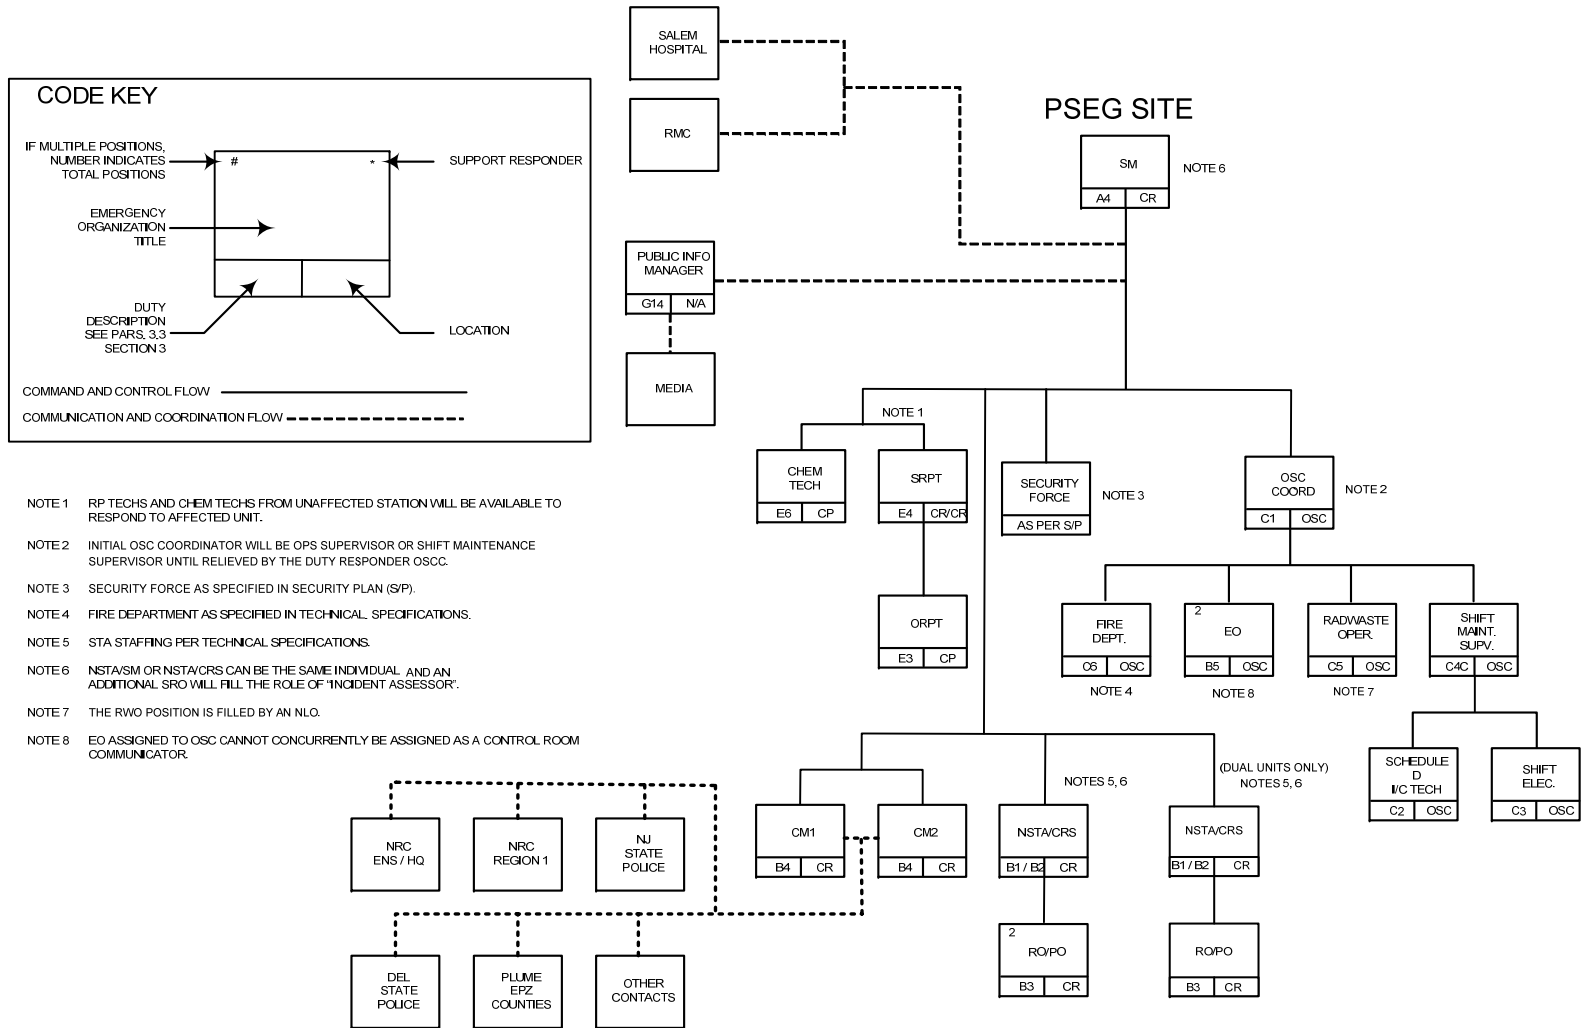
CODE KEY

IF MULTIPLE POSITIONS, NUMBER INDICATES TOTAL POSITIONS

#

*

SUPPORT RESPONDER

EMERGENCY ORGANIZATION TITLE

DUTY DESCRIPTION SEE PARS. 3.3 SECTION 3

LOCATION

COMMAND AND CONTROL FLOW

COMMUNICATION AND COORDINATION FLOW

NOTE 1 RP TECHS AND CHEM TECHS FROM UNAFFECTED STATION WILL BE AVAILABLE TO RESPOND TO AFFECTED UNIT.

NOTE 2 INITIAL OSC COORDINATOR WILL BE OPS SUPERVISOR OR SHIFT MAINTENANCE SUPERVISOR UNTIL RELIEVED BY THE DUTY RESPONDER OSCC.

NOTE 3 SECURITY FORCE AS SPECIFIED IN SECURITY PLAN (S/P).

NOTE 4 FIRE DEPARTMENT AS SPECIFIED IN TECHNICAL SPECIFICATIONS.

NOTE 5 STA STAFFING PER TECHNICAL SPECIFICATIONS.

NOTE 6 NSTA/SM OR NSTA/CRS CAN BE THE SAME INDIVIDUAL AND AN ADDITIONAL SRO WILL FILL THE ROLE OF "INCIDENT ASSESSOR".

NOTE 7 THE RWO POSITION IS FILLED BY AN NLO.

NOTE 8 EO ASSIGNED TO OSC CANNOT CONCURRENTLY BE ASSIGNED AS A CONTROL ROOM COMMUNICATOR.

SALEM HOSPITAL

RMC

PSEG SITE

SM
A4 | CR
NOTE 6

PUBLIC INFO MANAGER
G14 | N/A

MEDIA

NOTE 1

CHEM TECH
E6 | CP

SRPT
E4 | CR/CR

ORPT
E3 | CP

SECURITY FORCE
AS PER S/P
NOTE 3

OSC COORD
C1 | OSC
NOTE 2

FIRE DEPT.
C6 | OSC
NOTE 4

2
EO
B5 | OSC
NOTE 8

RADWASTE OPER.
C5 | OSC
NOTE 7

SHIFT MAINT. SUPV.
C4C | OSC

SCHEDULE D I/C TECH
C2 | OSC

SHIFT ELEC.
C3 | OSC

NRC ENS / HQ

NRC REGION 1

NJ STATE POLICE

CM1
B4 | CR

CM2
B4 | CR

NOTES 5, 6

NSTA/CRS
B1 / B2 | CR

2
RO/PO
B3 | CR

(DUAL UNITS ONLY) NOTES 5, 6

NSTA/CRS
B1 / B2 | CR

RO/PO
B3 | CR

DEL STATE POLICE

PLUME EPZ COUNTIES

OTHER CONTACTS